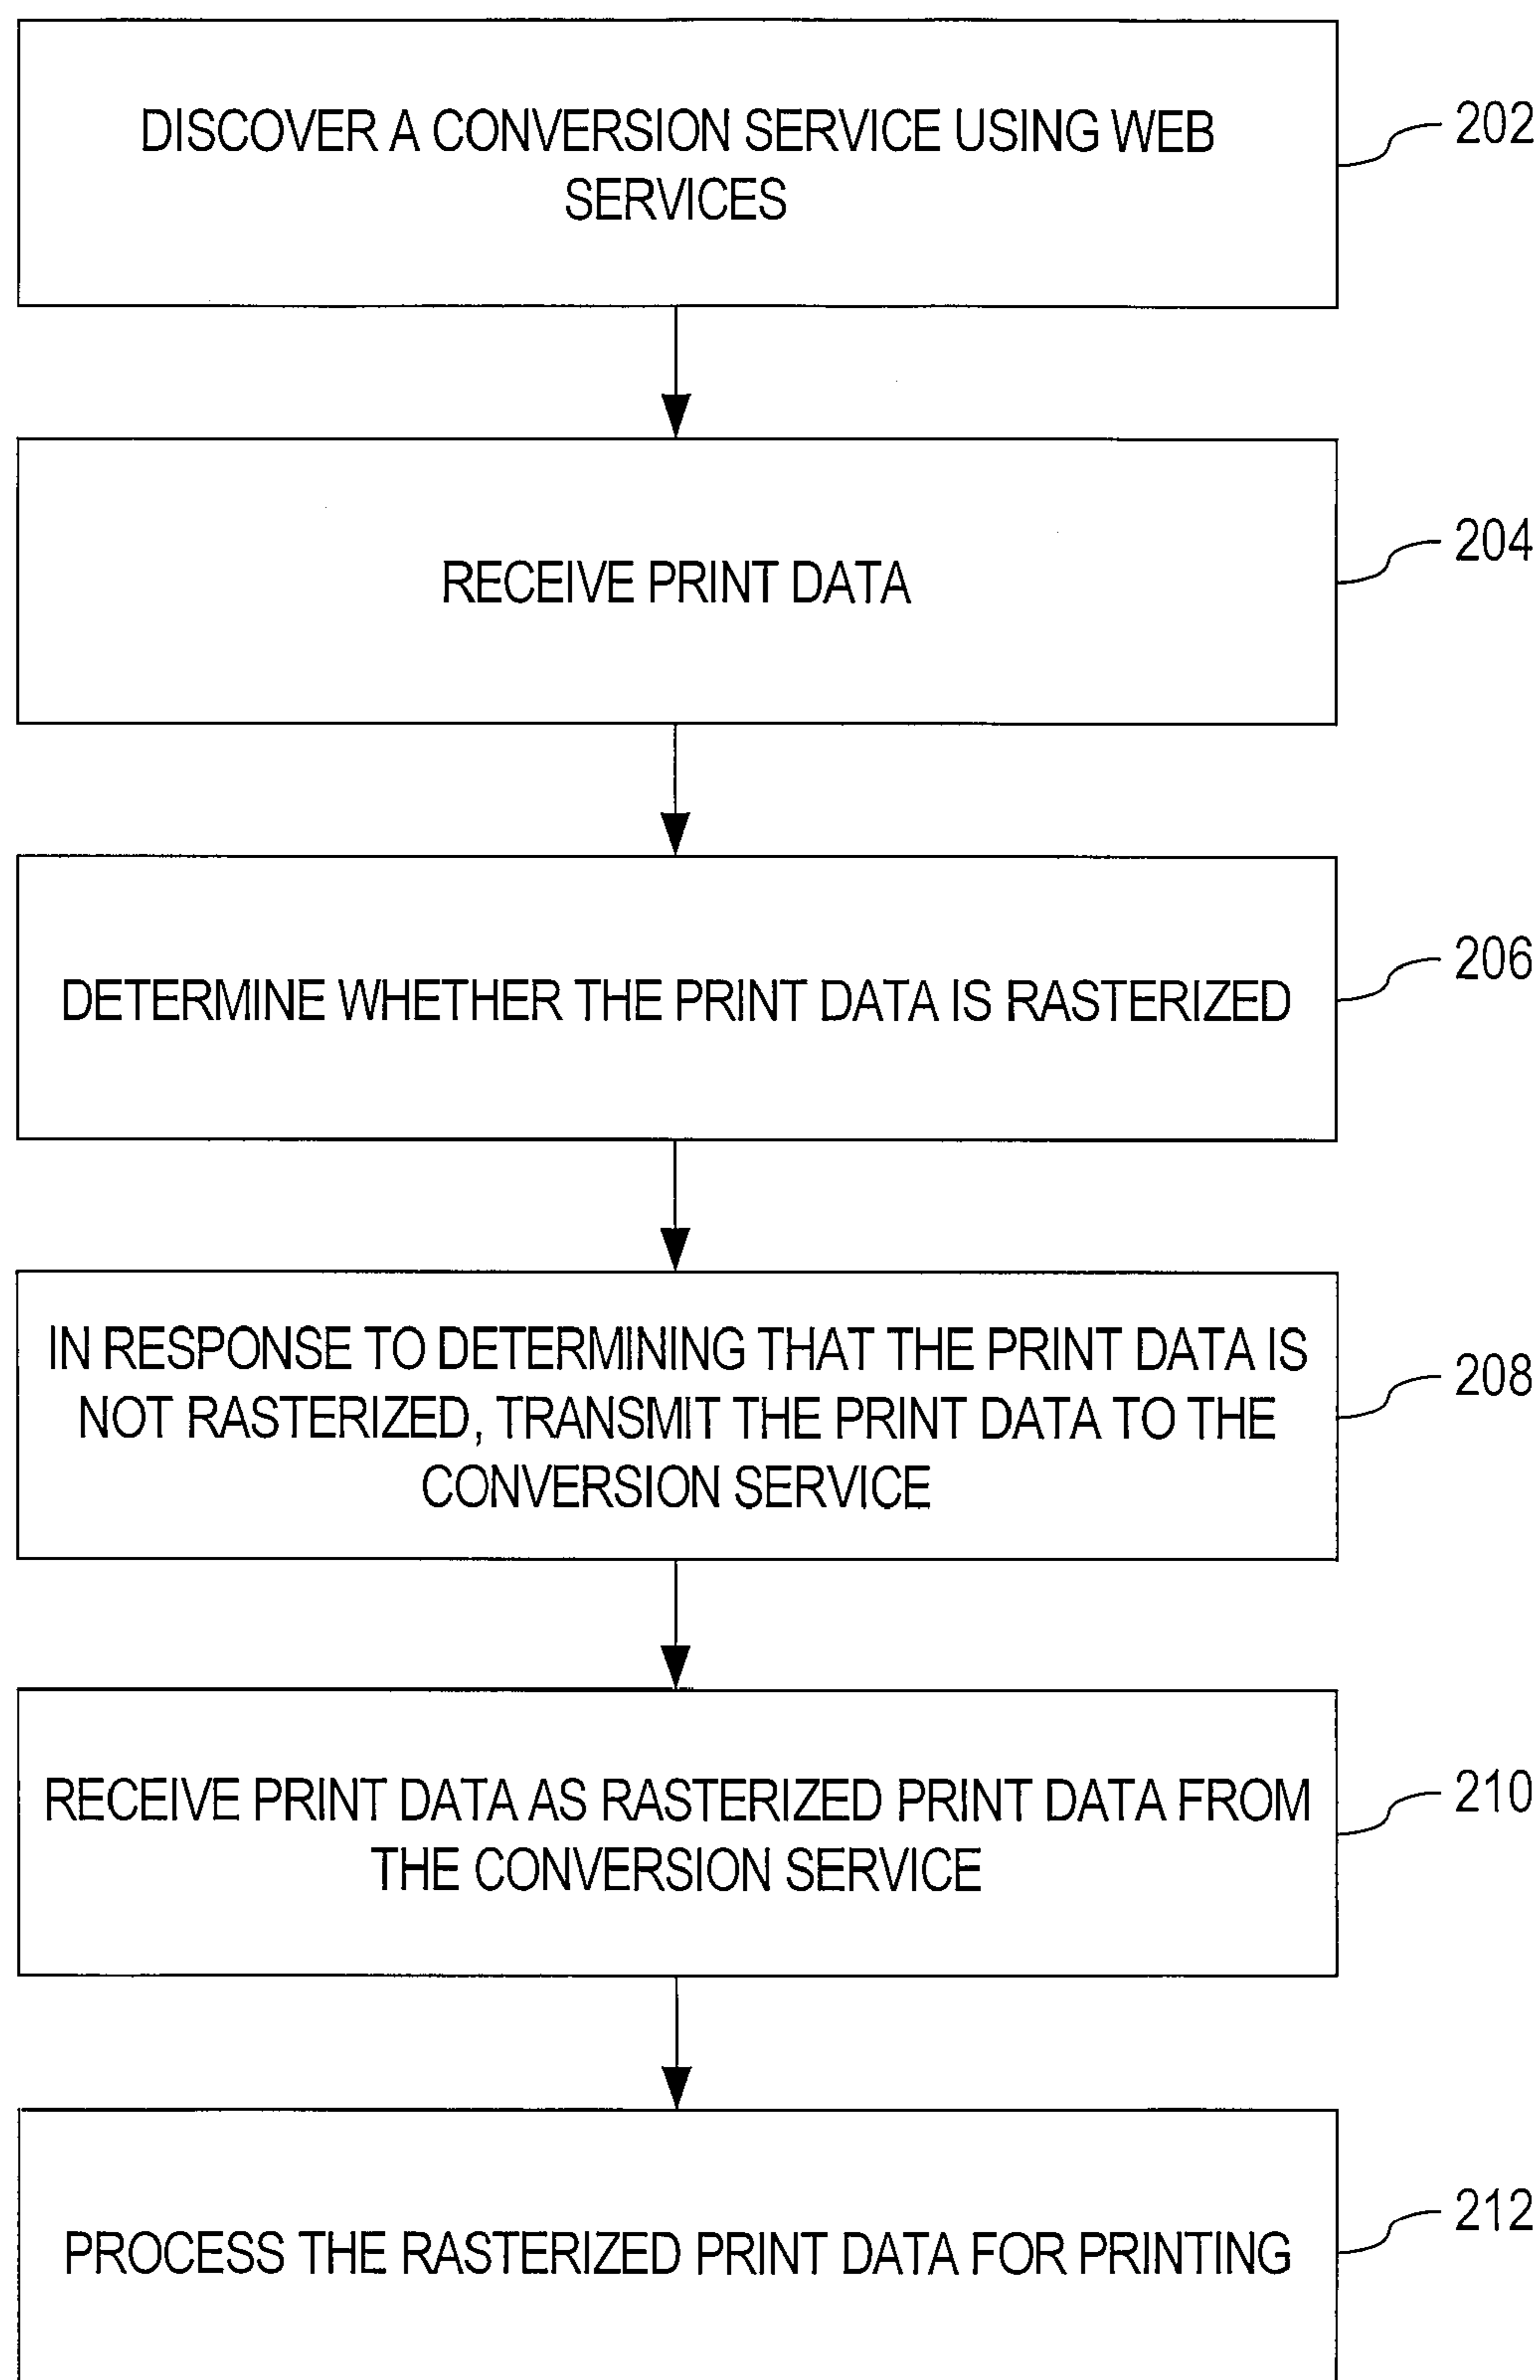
DISCOVER A CONVERSION SERVICE USING WEB SERVICES

202

RECEIVE PRINT DATA

204

DETERMINE WHETHER THE PRINT DATA IS RASTERIZED

206

IN RESPONSE TO DETERMINING THAT THE PRINT DATA IS NOT RASTERIZED, TRANSMIT THE PRINT DATA TO THE CONVERSION SERVICE

208

RECEIVE PRINT DATA AS RASTERIZED PRINT DATA FROM THE CONVERSION SERVICE

210

PROCESS THE RASTERIZED PRINT DATA FOR PRINTING

212